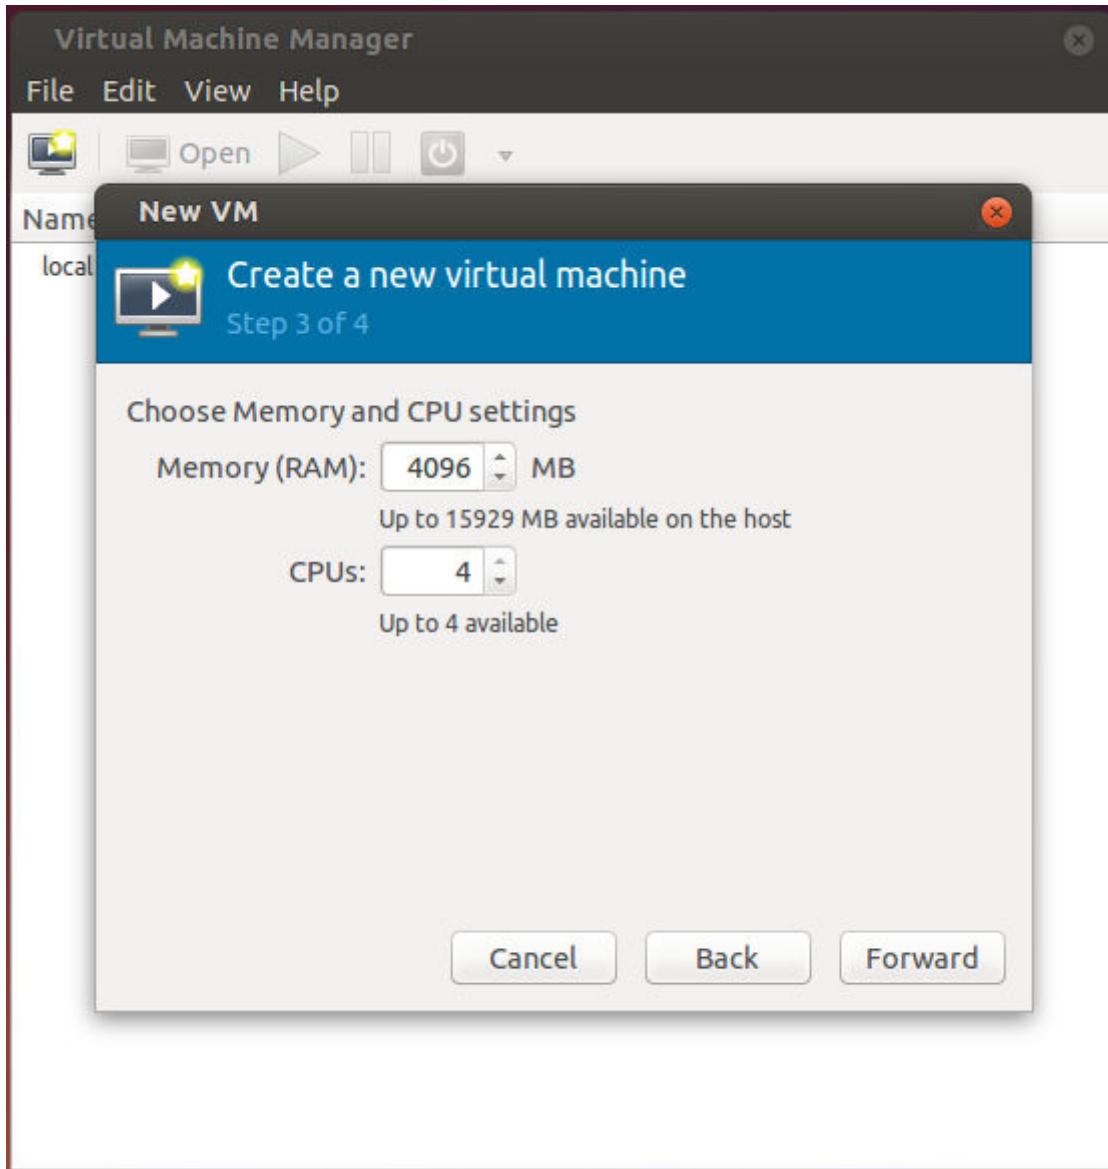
Virtual Machine Manager

File Edit View Help

Open

Name

local

New VM

Create a new virtual machine

Step 3 of 4

Choose Memory and CPU settings

Memory (RAM): 4096 MB

Up to 15929 MB available on the host

CPUs: 4

Up to 4 available

Cancel Back Forward